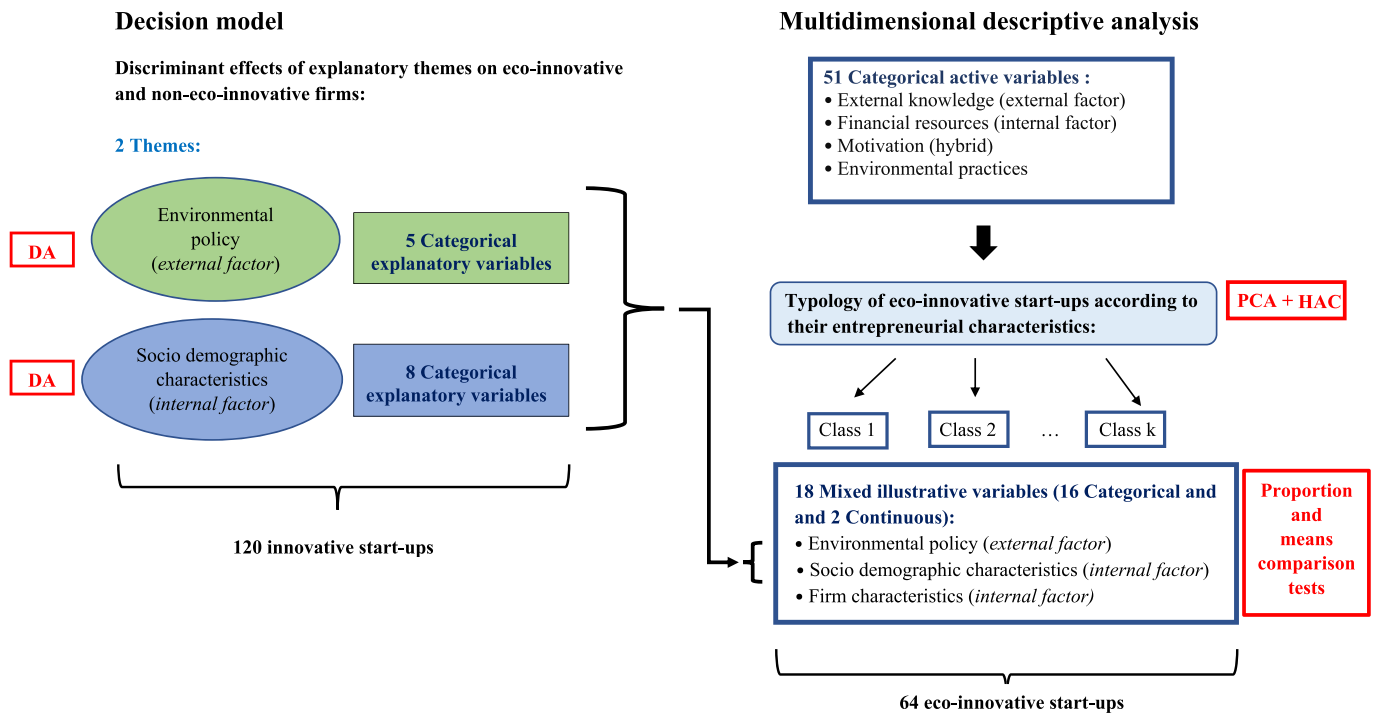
Decision model

Discriminant effects of explanatory themes on eco-innovative and non-eco-innovative firms:

2 Themes:

DA

Environmental policy (*external factor*)

5 Categorical explanatory variables

DA

Socio demographic characteristics (*internal factor*)

8 Categorical explanatory variables

120 innovative start-ups

Multidimensional descriptive analysis

51 Categorical active variables :
• External knowledge (external factor)
• Financial resources (internal factor)
• Motivation (hybrid)
• Environmental practices

Typology of eco-innovative start-ups according to their entrepreneurial characteristics:

PCA + HAC

Class 1

Class 2

…

Class k

18 Mixed illustrative variables (16 Categorical and and 2 Continuous):
• Environmental policy (*external factor*)
• Socio demographic characteristics (*internal factor*)
• Firm characteristics (*internal factor)*

Proportion and means comparison tests

64 eco-innovative start-ups